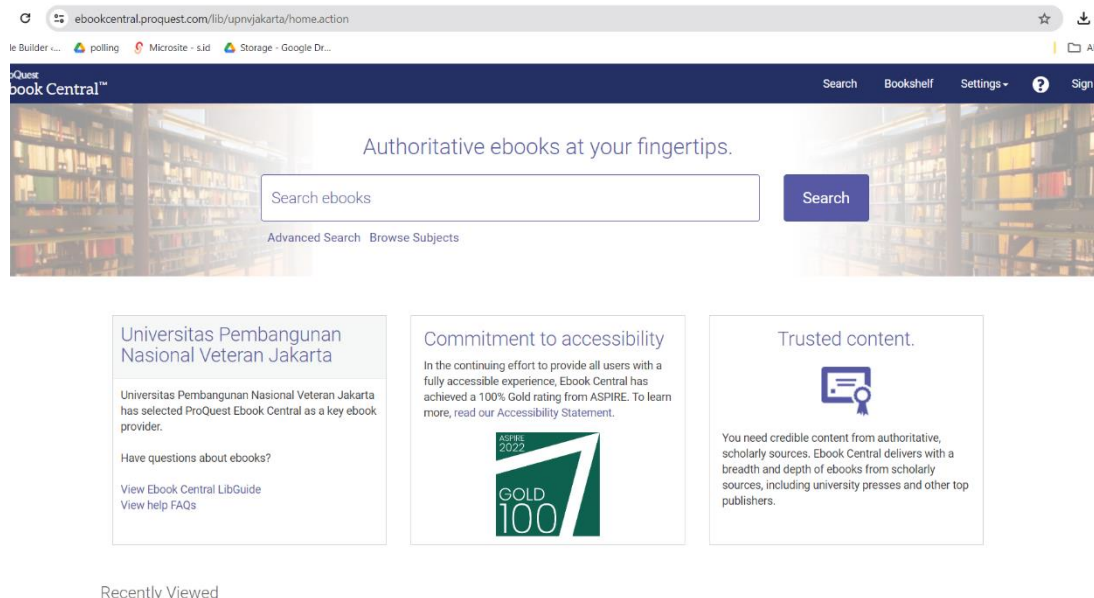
ebookcentral.proquest.com/lib/upnvjakarta/home.action

le Builder ... polling Microsite - s.id Storage - Google Dr...

oQuest
book Central™

Search Bookshelf Settings Sign

Authoritative ebooks at your fingertips.

Search ebooks

Search

Advanced Search Browse Subjects

Universitas Pembangunan Nasional Veteran Jakarta

Universitas Pembangunan Nasional Veteran Jakarta has selected ProQuest Ebook Central as a key ebook provider.

Have questions about ebooks?

View Ebook Central LibGuide
View help FAQs

Commitment to accessibility

In the continuing effort to provide all users with a fully accessible experience, Ebook Central has achieved a 100% Gold rating from ASPIRE. To learn more, read our Accessibility Statement.

ASPIRE 2022
GOLD
100

Trusted content.

You need credible content from authoritative, scholarly sources. Ebook Central delivers with a breadth and depth of ebooks from scholarly sources, including university presses and other top publishers.

Recently Viewed